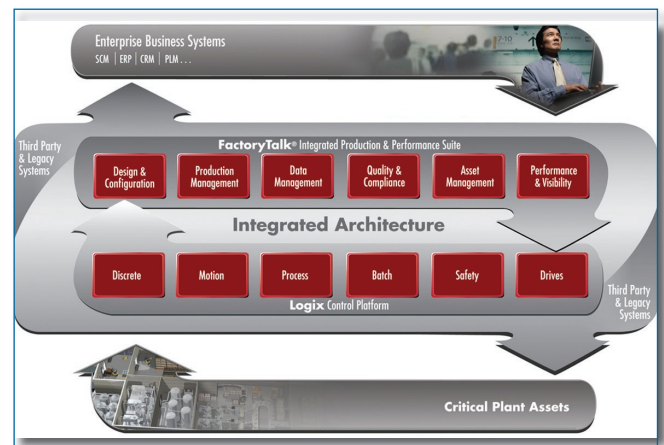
Enterprise Business Systems
SCM | ERP | CRM | PLM . . .

Third Party & Legacy Systems

FactoryTalk® Integrated Production & Performance Suite

Design & Configuration

Production Management

Data Management

Quality & Compliance

Asset Management

Performance & Visibility

Integrated Architecture

Discrete

Motion

Process

Batch

Safety

Drives

Logix Control Platform

Third Party & Legacy Systems

Critical Plant Assets